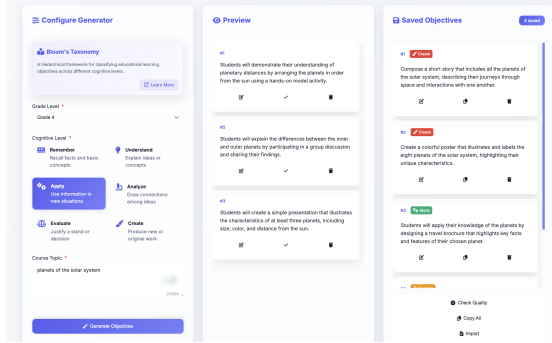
Configure Generator

Bloom's Taxonomy

A hierarchical framework for classifying educational learning objectives across different cognitive levels.

Learn More

Grade Level *

Grade 4

Cognitive Level *

Remember
Recall facts and basic concepts

Understand
Explain ideas or concepts

Apply
Use information in new situations

Analyze
Draw connections among ideas

Evaluate
Justify a stand or decision

Create
Produce new or original work

Course Topic *

planets of the solar system

Generate Objectives

Preview

#1

Students will demonstrate their understanding of planetary distances by arranging the planets in order from the sun using a hands-on model activity.

#2

Students will explain the differences between the inner and outer planets by participating in a group discussion and sharing their findings.

#3

Students will create a simple presentation that illustrates the characteristics of at least three planets, including size, color, and distance from the sun.

Saved Objectives

4 saved

#1 Create

Compose a short story that includes all the planets of the solar system, describing their journeys through space and interactions with one another.

#2 Create

Create a colorful poster that illustrates and labels the eight planets of the solar system, highlighting their unique characteristics.

#3 Apply

Students will apply their knowledge of the planets by designing a travel brochure that highlights key facts and features of their chosen planet.

Check Quality

Copy All

Import